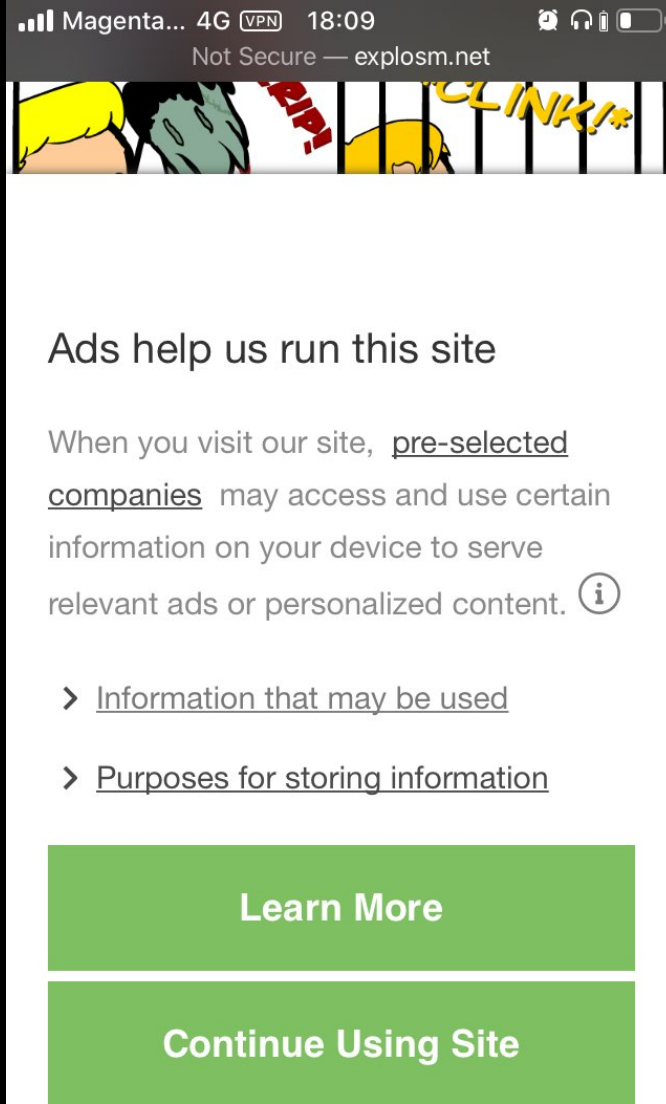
Magenta... 4G VPN 18:09
Not Secure — explosm.net

RIP!
*CLINK!*

Ads help us run this site

When you visit our site, pre-selected companies may access and use certain information on your device to serve relevant ads or personalized content. ⓘ

> Information that may be used

> Purposes for storing information

Learn More

Continue Using Site